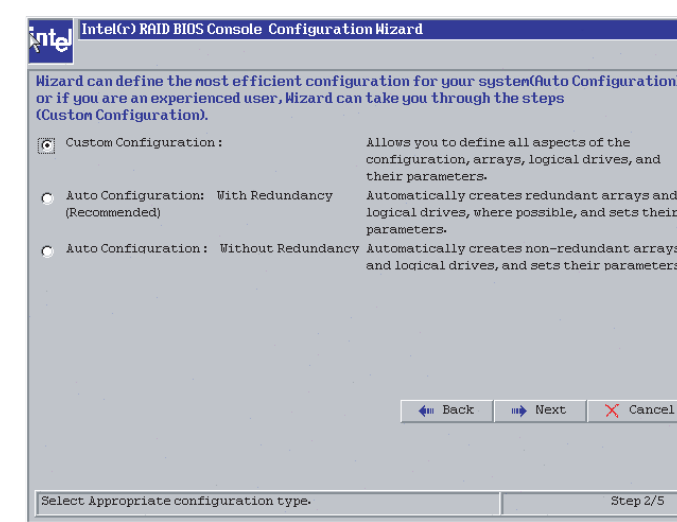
intel Intel(r) RAID BIOS Console Configuration Wizard

Wizard can define the most efficient configuration for your system(Auto Configuration or if you are an experienced user, Wizard can take you through the steps (Custom Configuration).

| | |
|---|---|
| Custom Configuration: | Allows you to define all aspects of the configuration, arrays, logical drives, and their parameters. |
| Auto Configuration: With Redundancy (Recommended) | Automatically creates redundant arrays and logical drives, where possible, and sets their parameters. |
| Auto Configuration: Without Redundancy | Automatically creates non-redundant arrays and logical drives, and sets their parameters |

Back Next Cancel

Select Appropriate configuration type. Step 2/5